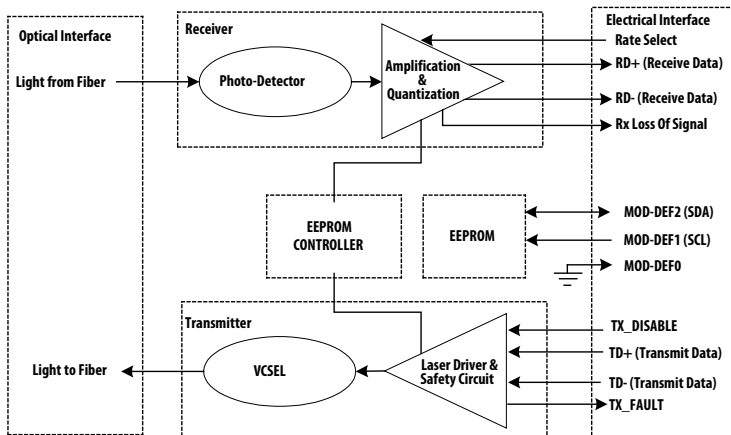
Optical Interface

Light from Fiber

Light to Fiber

Receiver

Photo-Detector

Amplification & Quantization

Electrical Interface

Rate Select

RD+ (Receive Data)

RD- (Receive Data)

Rx Loss Of Signal

EEPROM CONTROLLER

EEPROM

MOD-DEF2 (SDA)

MOD-DEF1 (SCL)

MOD-DEF0

Transmitter

VCSEL

Laser Driver & Safety Circuit

TX_DISABLE

TD+ (Transmit Data)

TD- (Transmit Data)

TX_FAULT